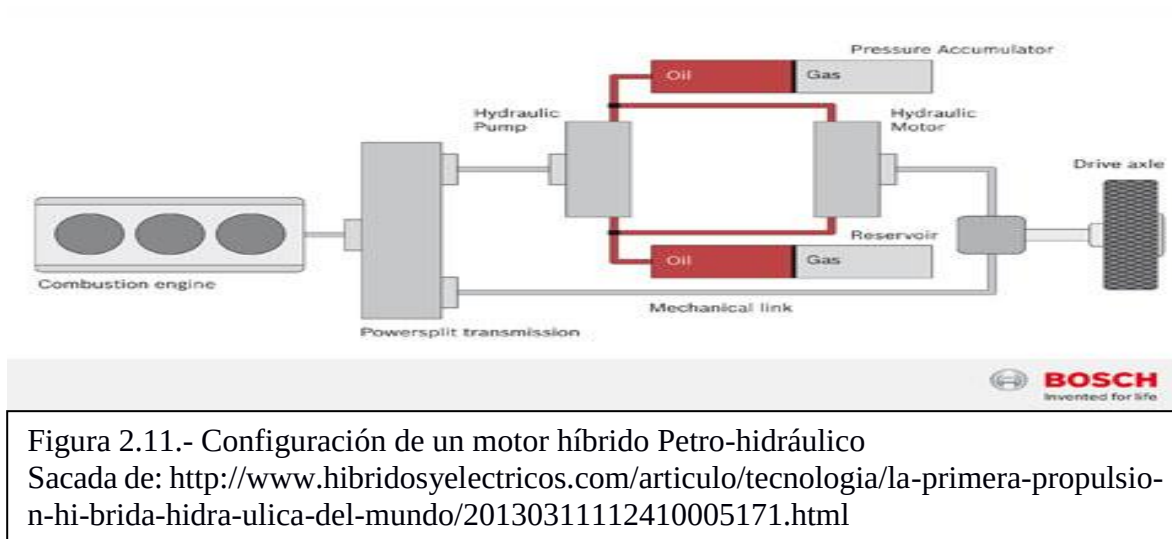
Pressure Accumulator

Oil

Gas

Hydraulic Pump

Hydraulic Motor

Drive axle

Reservoir

Oil

Gas

Combustion engine

Mechanical link

Powersplit transmission

BOSCH
Invented for life

Figura 2.11.- Configuración de un motor híbrido Petro-hidráulico
Sacada de: http://www.hibridosyelectricos.com/articulo/tecnologia/la-primera-propulsion-hi-brida-hidra-ulica-del-mundo/20130311112410005171.html